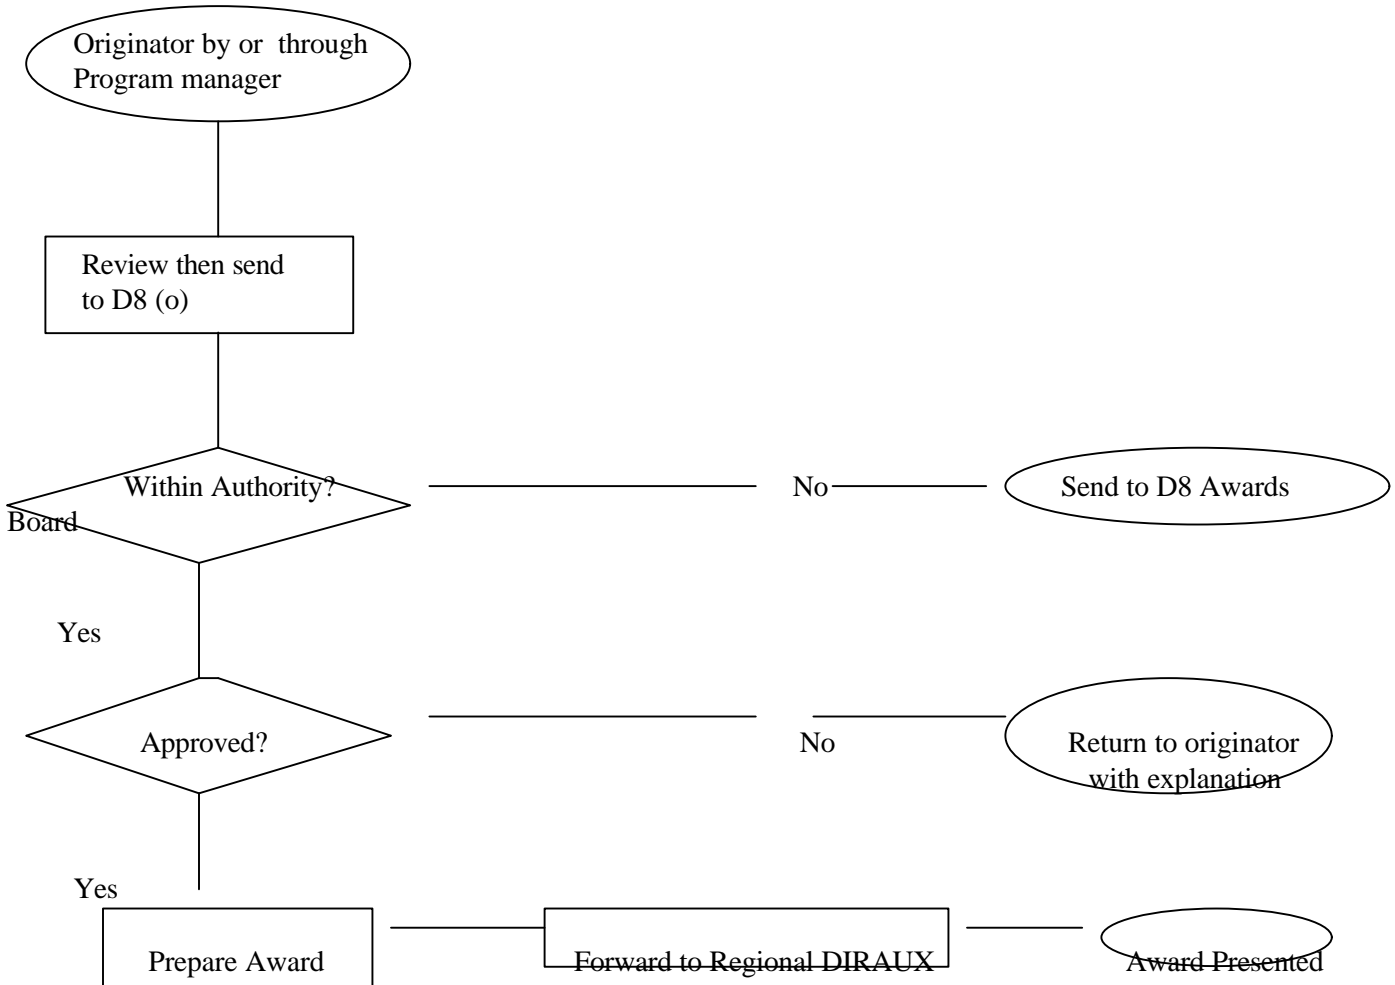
Originator by or through Program manager

Review then send to D8 (o)

Within Authority?

No

Send to D8 Awards

Board

Yes

Approved?

No

Return to originator with explanation

Yes

Prepare Award

Forward to Regional DIRAUX

Award Presented